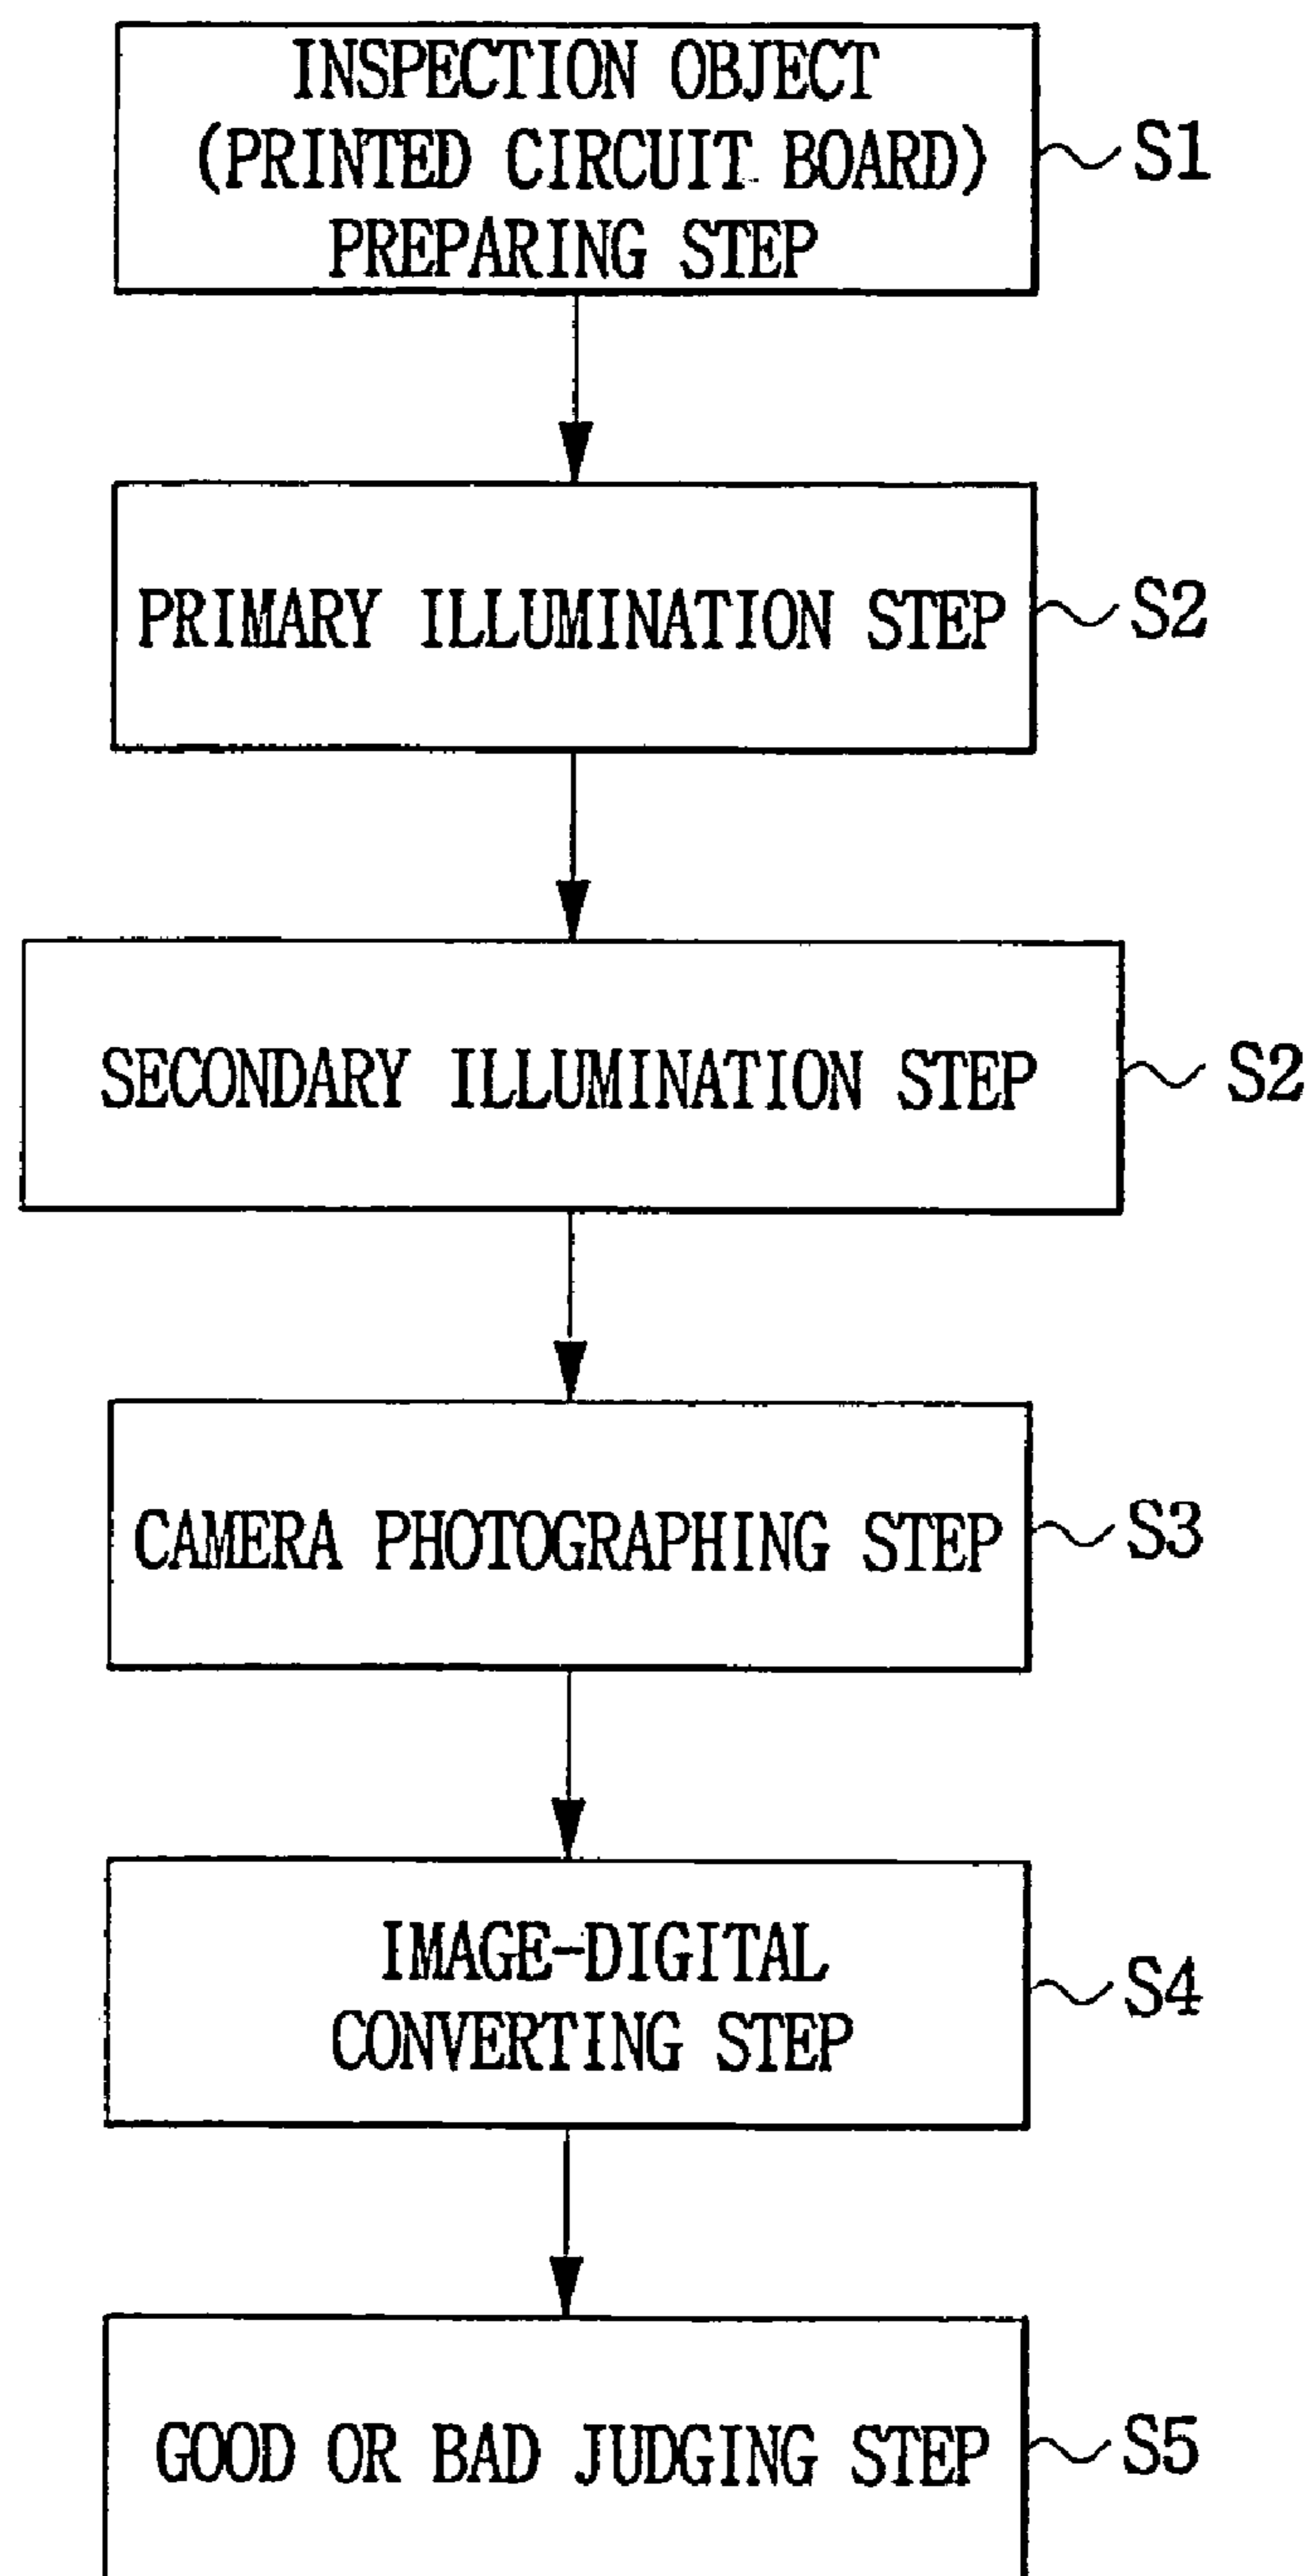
INSPECTION OBJECT (PRINTED CIRCUIT BOARD) PREPARING STEP

S1

PRIMARY ILLUMINATION STEP

S2

SECONDARY ILLUMINATION STEP

S2

CAMERA PHOTOGRAPHING STEP

S3

IMAGE-DIGITAL CONVERTING STEP

S4

GOOD OR BAD JUDGING STEP

S5